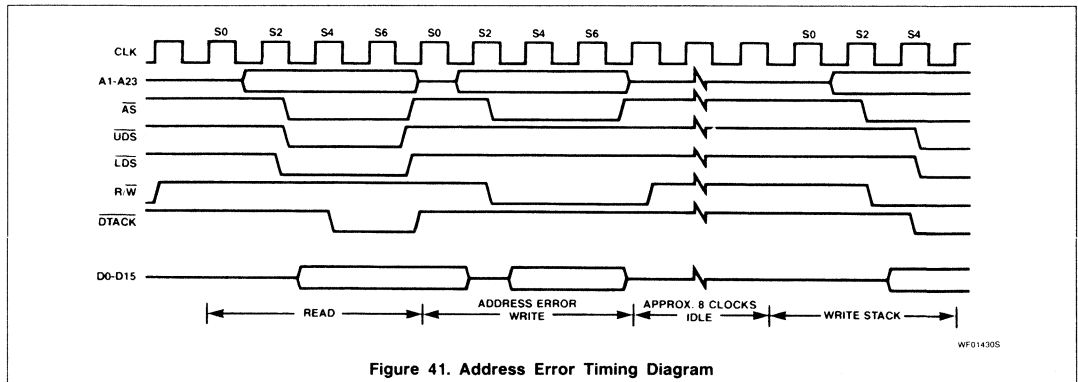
S0 S2 S4 S6 S0 S2 S4 S6 S0 S2 S4

CLK

A1-A23

$\overline{AS}$

$\overline{UDS}$

$\overline{LDS}$

$R/\overline{W}$

$\overline{DTACK}$

D0-D15

READ

ADDRESS ERROR WRITE

APPROX. 8 CLOCKS IDLE

WRITE STACK

WF01430S

Figure 41. Address Error Timing Diagram